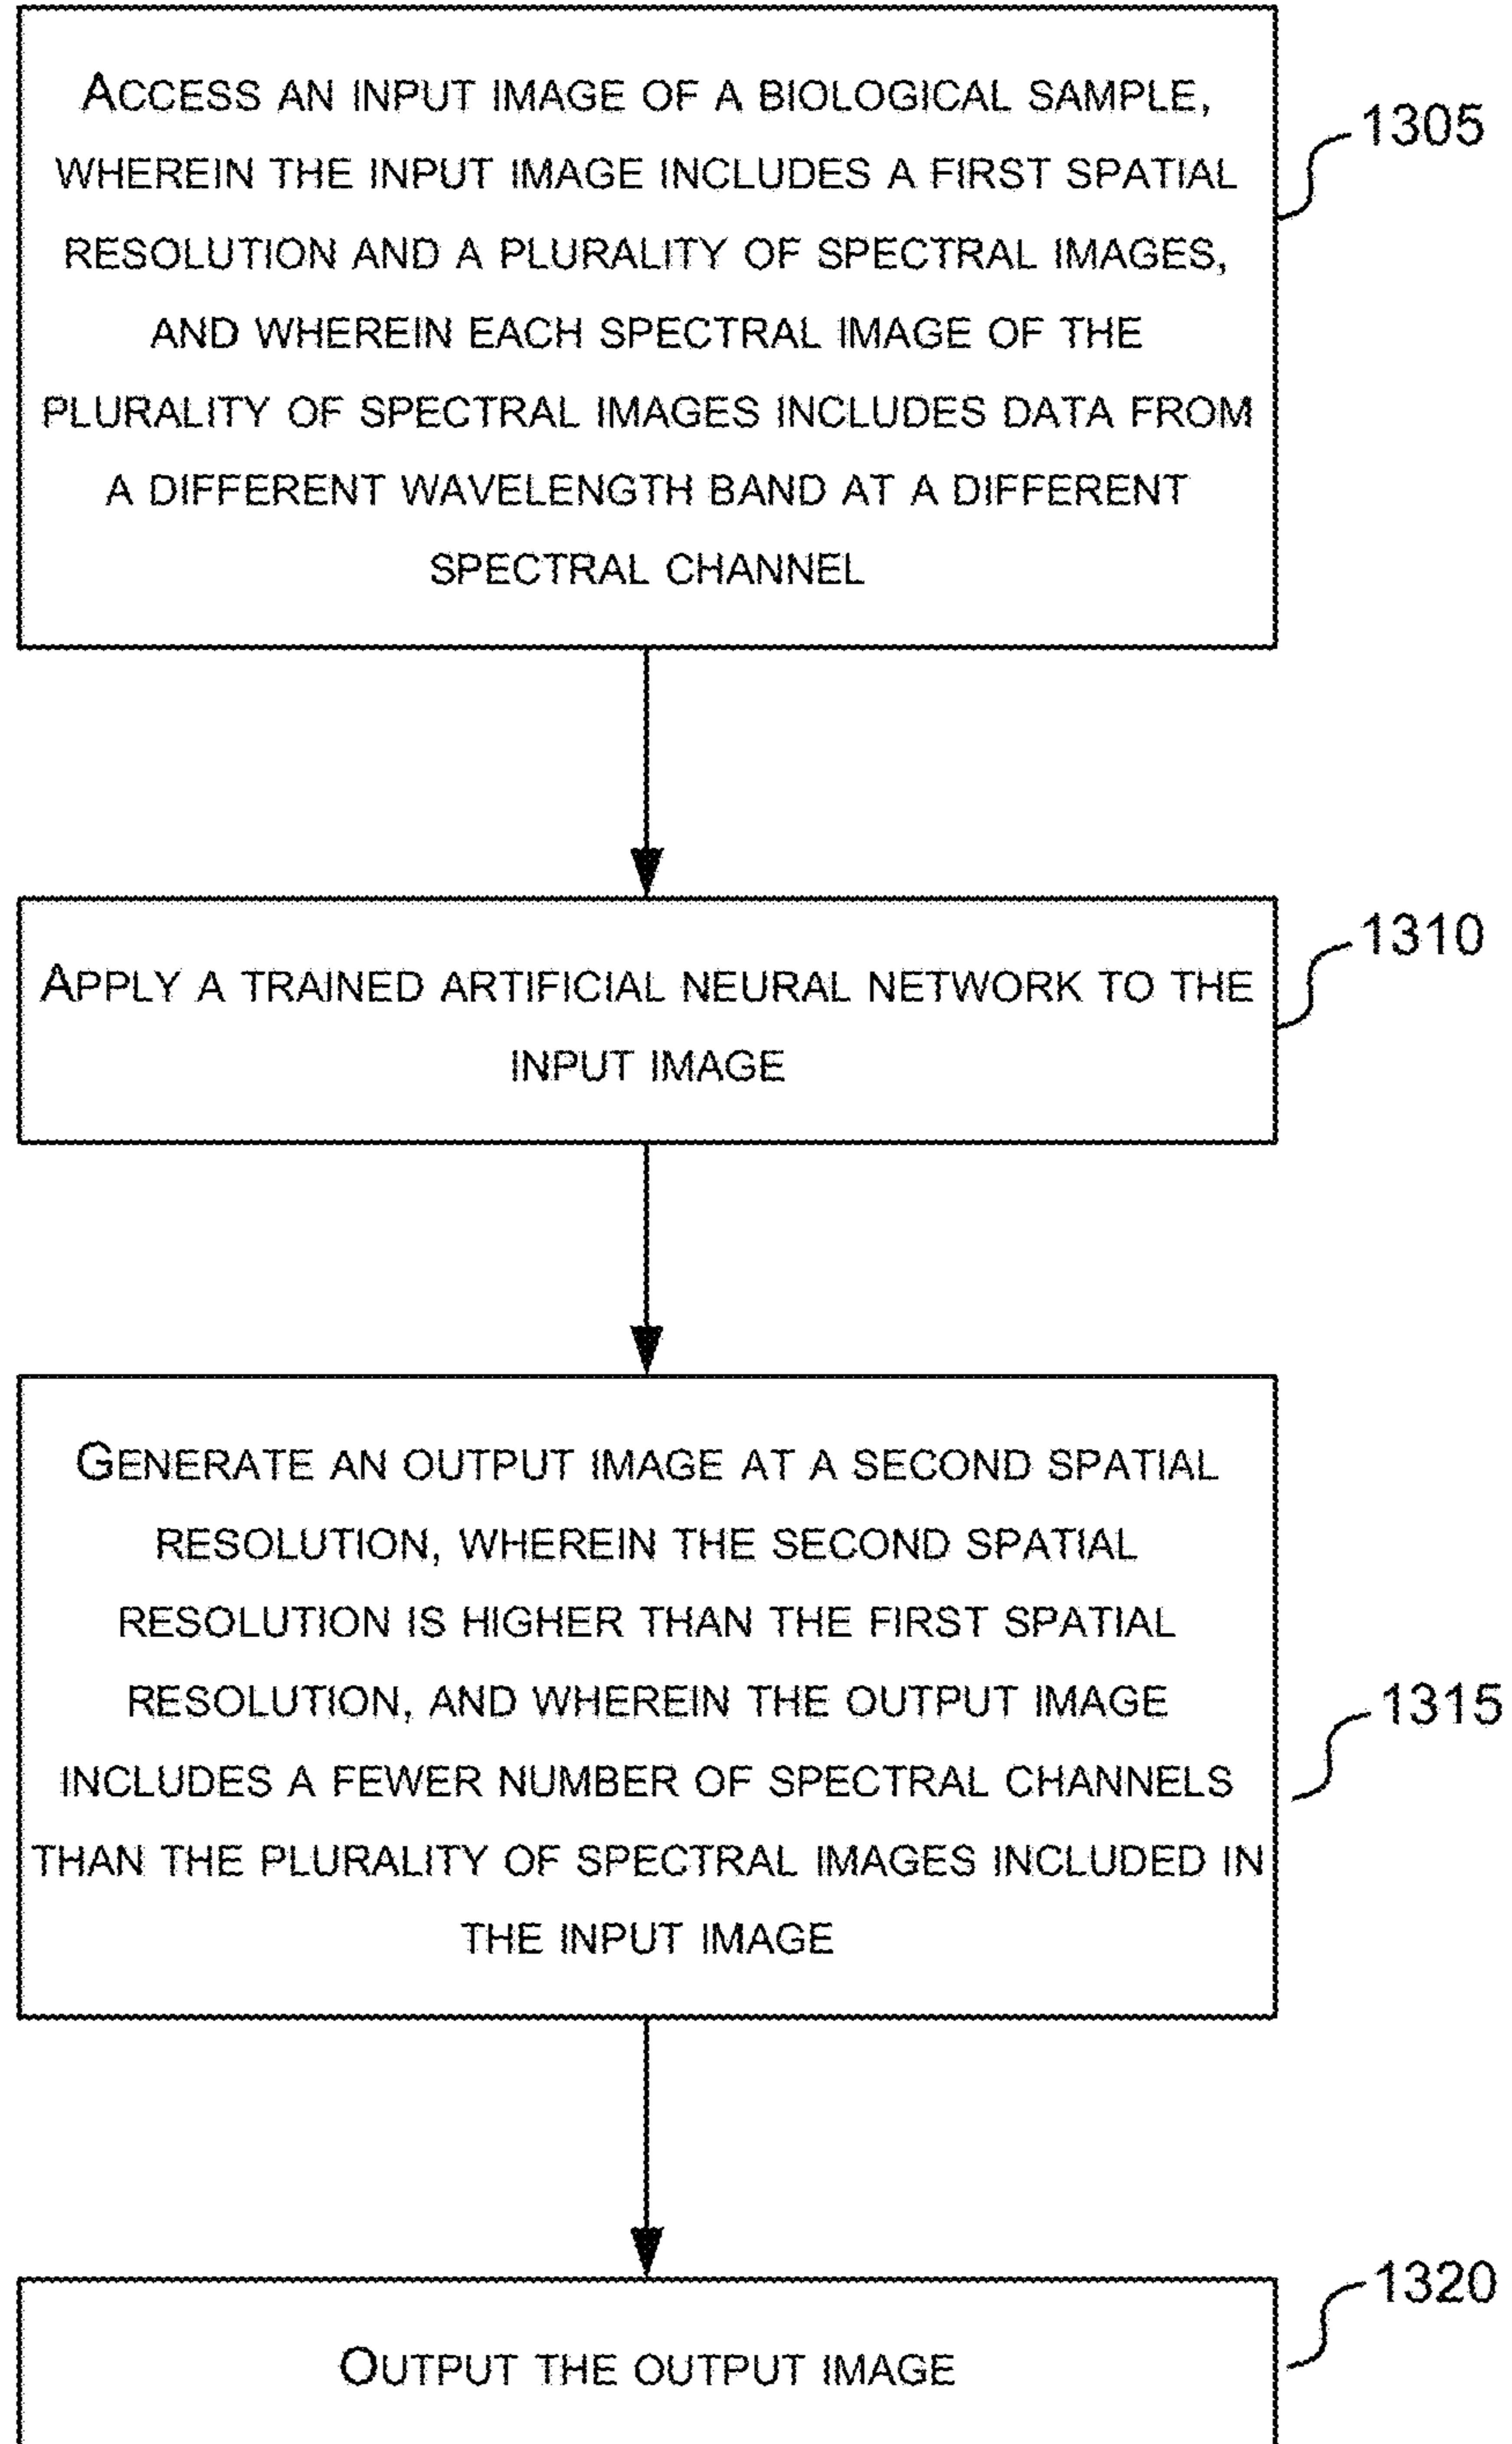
ACCESS AN INPUT IMAGE OF A BIOLOGICAL SAMPLE, WHEREIN THE INPUT IMAGE INCLUDES A FIRST SPATIAL RESOLUTION AND A PLURALITY OF SPECTRAL IMAGES, AND WHEREIN EACH SPECTRAL IMAGE OF THE PLURALITY OF SPECTRAL IMAGES INCLUDES DATA FROM A DIFFERENT WAVELENGTH BAND AT A DIFFERENT SPECTRAL CHANNEL

1305

APPLY A TRAINED ARTIFICIAL NEURAL NETWORK TO THE INPUT IMAGE

1310

GENERATE AN OUTPUT IMAGE AT A SECOND SPATIAL RESOLUTION, WHEREIN THE SECOND SPATIAL RESOLUTION IS HIGHER THAN THE FIRST SPATIAL RESOLUTION, AND WHEREIN THE OUTPUT IMAGE INCLUDES A FEWER NUMBER OF SPECTRAL CHANNELS THAN THE PLURALITY OF SPECTRAL IMAGES INCLUDED IN THE INPUT IMAGE

1315

1320

OUTPUT THE OUTPUT IMAGE